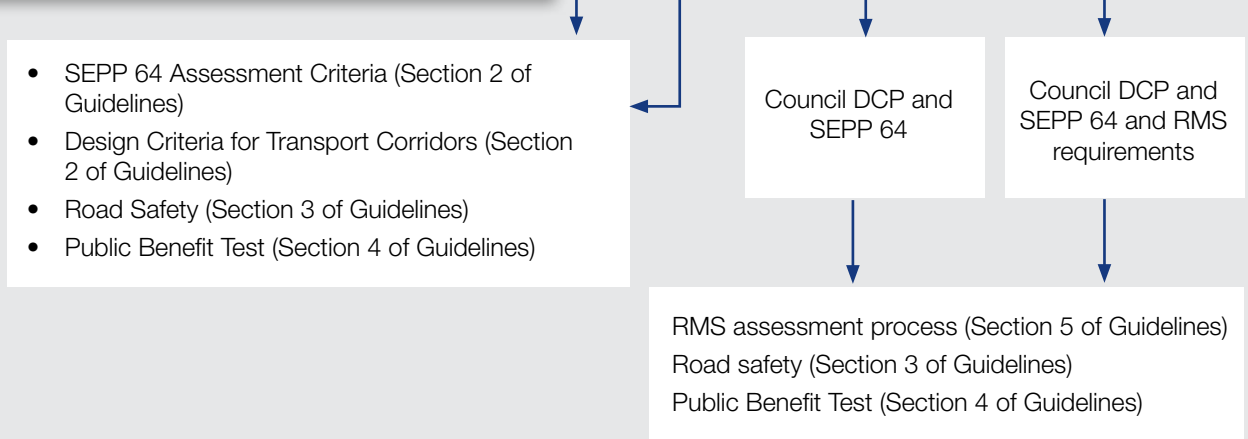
- SEPP 64 Assessment Criteria (Section 2 of Guidelines)
- Design Criteria for Transport Corridors (Section 2 of Guidelines)
- Road Safety (Section 3 of Guidelines)
- Public Benefit Test (Section 4 of Guidelines)

Council DCP and SEPP 64

Council DCP and SEPP 64 and RMS requirements

RMS assessment process (Section 5 of Guidelines)
Road safety (Section 3 of Guidelines)
Public Benefit Test (Section 4 of Guidelines)